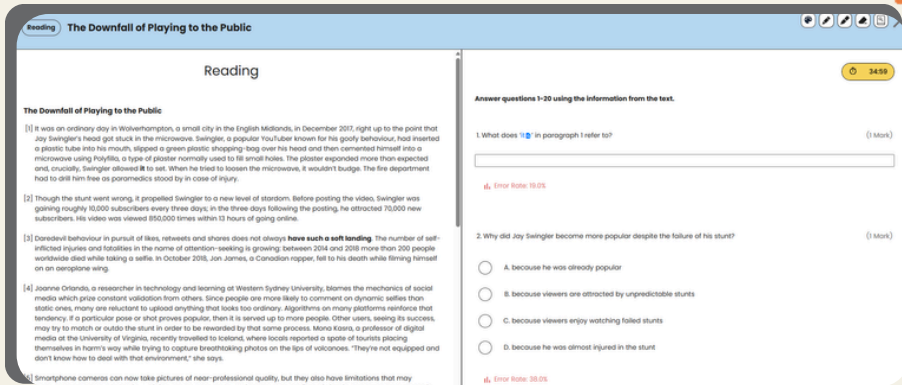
Reading The Downfall of Playing to the Public

Reading

The Downfall of Playing to the Public

[1] It was an ordinary day in Wolverhampton, a small city in the English Midlands, in December 2017, right up to the point that Jay Swingler's head got stuck in the microwave. Swingler, a popular YouTuber known for his goofy behaviour, had inserted a plastic tube into his mouth, slipped a green plastic shopping-bag over his head and then cemented himself into a microwave using Polyfilla, a type of plaster normally used to fill small holes. The plaster expanded more than expected and, crucially, Swingler allowed it to set. When he tried to loosen the microwave, it wouldn't budge. The fire department had to drill him free as paramedics stood by in case of injury.

[2] Though the stunt went wrong, it propelled Swingler to a new level of stardom. Before posting the video, Swingler was gaining roughly 10,000 subscribers every three days; in the three days following the posting, he attracted 70,000 new subscribers. His video was viewed 850,000 times within 13 hours of going online.

[3] Daredevil behaviour in pursuit of likes, retweets and shares does not always have such a soft landing. The number of self-inflicted injuries and fatalities in the name of attention-seeking is growing: between 2014 and 2018 more than 200 people worldwide died while taking a selfie. In October 2018, Jon James, a Canadian rapper, fell to his death while filming himself on an aeroplane wing.

[4] Joanne Orlando, a researcher in technology and learning at Western Sydney University, blames the mechanics of social media which prize constant validation from others. Since people are more likely to comment on dynamic selfies than static ones, many are reluctant to upload anything that looks too ordinary. Algorithms on many platforms reinforce that tendency. If a particular pose or shot proves popular, then it is served up to more people. Other users, seeing its success, may try to match or outdo the stunt in order to be rewarded by that same process. Mona Kasra, a professor of digital media at the University of Virginia, recently travelled to Iceland, where locals reported a spate of tourists placing themselves in harm's way while trying to capture breathtaking photos on the lips of volcanoes. "They're not equipped and don't know how to deal with that environment," she says.

[5] Smartphone cameras can now take pictures of near-professional quality, but they also have limitations that may

34:59

Answer questions 1-20 using the information from the text.

1. What does "it" in paragraph 1 refer to?
(1 Mark)

Error Rate: 19.0%

2. Why did Jay Swingler become more popular despite the failure of his stunt?
(1 Mark)

A. because he was already popular

B. because viewers are attracted by unpredictable stunts

C. because viewers enjoy watching failed stunts

D. because he was almost injured in the stunt

Error Rate: 38.0%